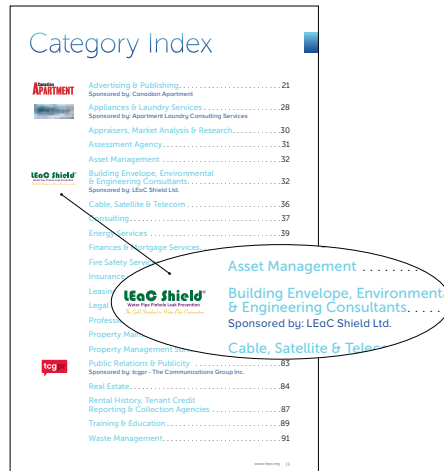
Category Index

Canadian APARTMENT

Advertising & Publishing....................21
Sponsored by: Canadian Apartment

Appliances & Laundry Services....................28
Sponsored by: Apartment Laundry Consulting Services

Appraisers, Market Analysis & Research....................30

Assessment Agency....................31

Asset Management....................32

LEaC Shield

Building Envelope, Environmental & Engineering Consultants....................32
Sponsored by: LEaC Shield Ltd.

Cable, Satellite & Telecom....................36

Consulting....................37

Energy Services....................39

Finances & Mortgage Services

Fire Safety Serv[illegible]

Insurance

Leasin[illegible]

Legal

Profess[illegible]

Property Ma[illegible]

Property Management S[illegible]

tcg

Public Relations & Publicity....................83
Sponsored by: tcgpr - The Communications Group Inc.

Real Estate....................84

Rental History, Tenant Credit Reporting & Collection Agencies....................87

Training & Education....................89

Waste Management....................91

Asset Management........

LEaC Shield
Water Pipe Pinhole Leak Prevention
The Gold Standard in Water Pipe Conservation

Building Envelope, Environmenta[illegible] & Engineering Consultants.....
Sponsored by: LEaC Shield Ltd.

Cable, Satellite & Teleco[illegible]

www.frpo.org 13